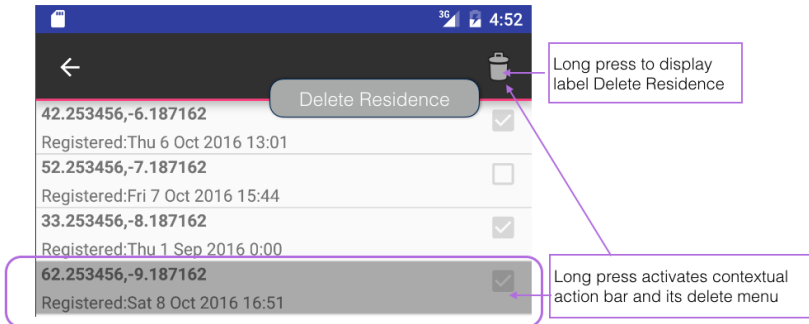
3G 4:52

Delete Residence

42.253456,-6.187162
Registered:Thu 6 Oct 2016 13:01

52.253456,-7.187162
Registered:Fri 7 Oct 2016 15:44

33.253456,-8.187162
Registered:Thu 1 Sep 2016 0:00

62.253456,-9.187162
Registered:Sat 8 Oct 2016 16:51

Long press to display label Delete Residence

Long press activates contextual action bar and its delete menu